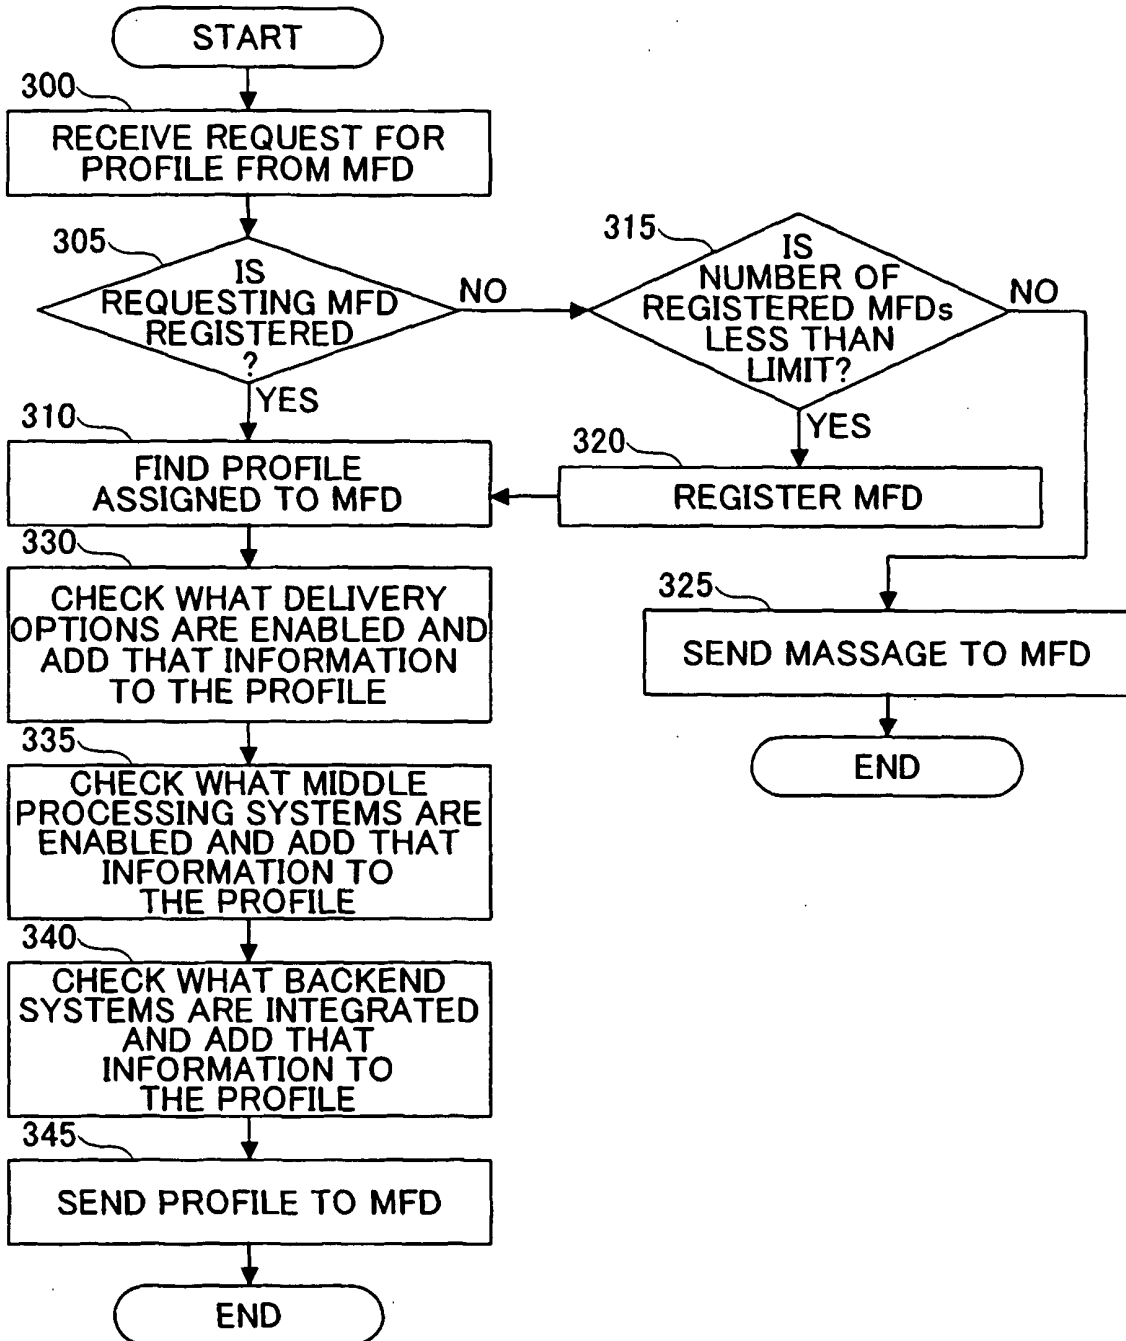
START

300

RECEIVE REQUEST FOR PROFILE FROM MFD

305

IS REQUESTING MFD REGISTERED ?

NO

315

IS NUMBER OF REGISTERED MFDs LESS THAN LIMIT?

NO

YES

310

FIND PROFILE ASSIGNED TO MFD

YES

320

REGISTER MFD

330

CHECK WHAT DELIVERY OPTIONS ARE ENABLED AND ADD THAT INFORMATION TO THE PROFILE

325

SEND MASSAGE TO MFD

END

335

CHECK WHAT MIDDLE PROCESSING SYSTEMS ARE ENABLED AND ADD THAT INFORMATION TO THE PROFILE

340

CHECK WHAT BACKEND SYSTEMS ARE INTEGRATED AND ADD THAT INFORMATION TO THE PROFILE

345

SEND PROFILE TO MFD

END